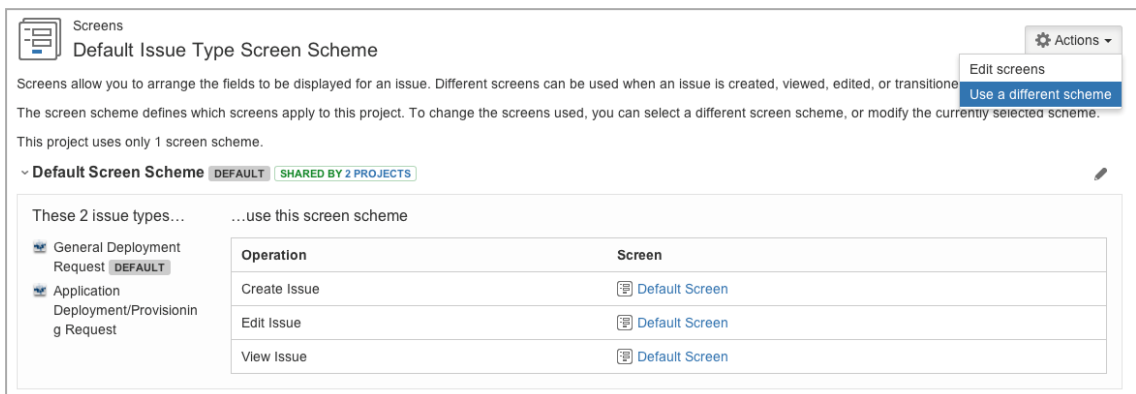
Screens

Default Issue Type Screen Scheme

Actions

Edit screens

Use a different scheme

Screens allow you to arrange the fields to be displayed for an issue. Different screens can be used when an issue is created, viewed, edited, or transitione

The screen scheme defines which screens apply to this project. To change the screens used, you can select a different screen scheme, or modify the currently selected scheme.

This project uses only 1 screen scheme.

Default Screen Scheme DEFAULT SHARED BY 2 PROJECTS

These 2 issue types…

General Deployment Request DEFAULT

Application Deployment/Provisioning Request

…use this screen scheme

| Operation | Screen |
|---|---|
| Create Issue | Default Screen |
| Edit Issue | Default Screen |
| View Issue | Default Screen |